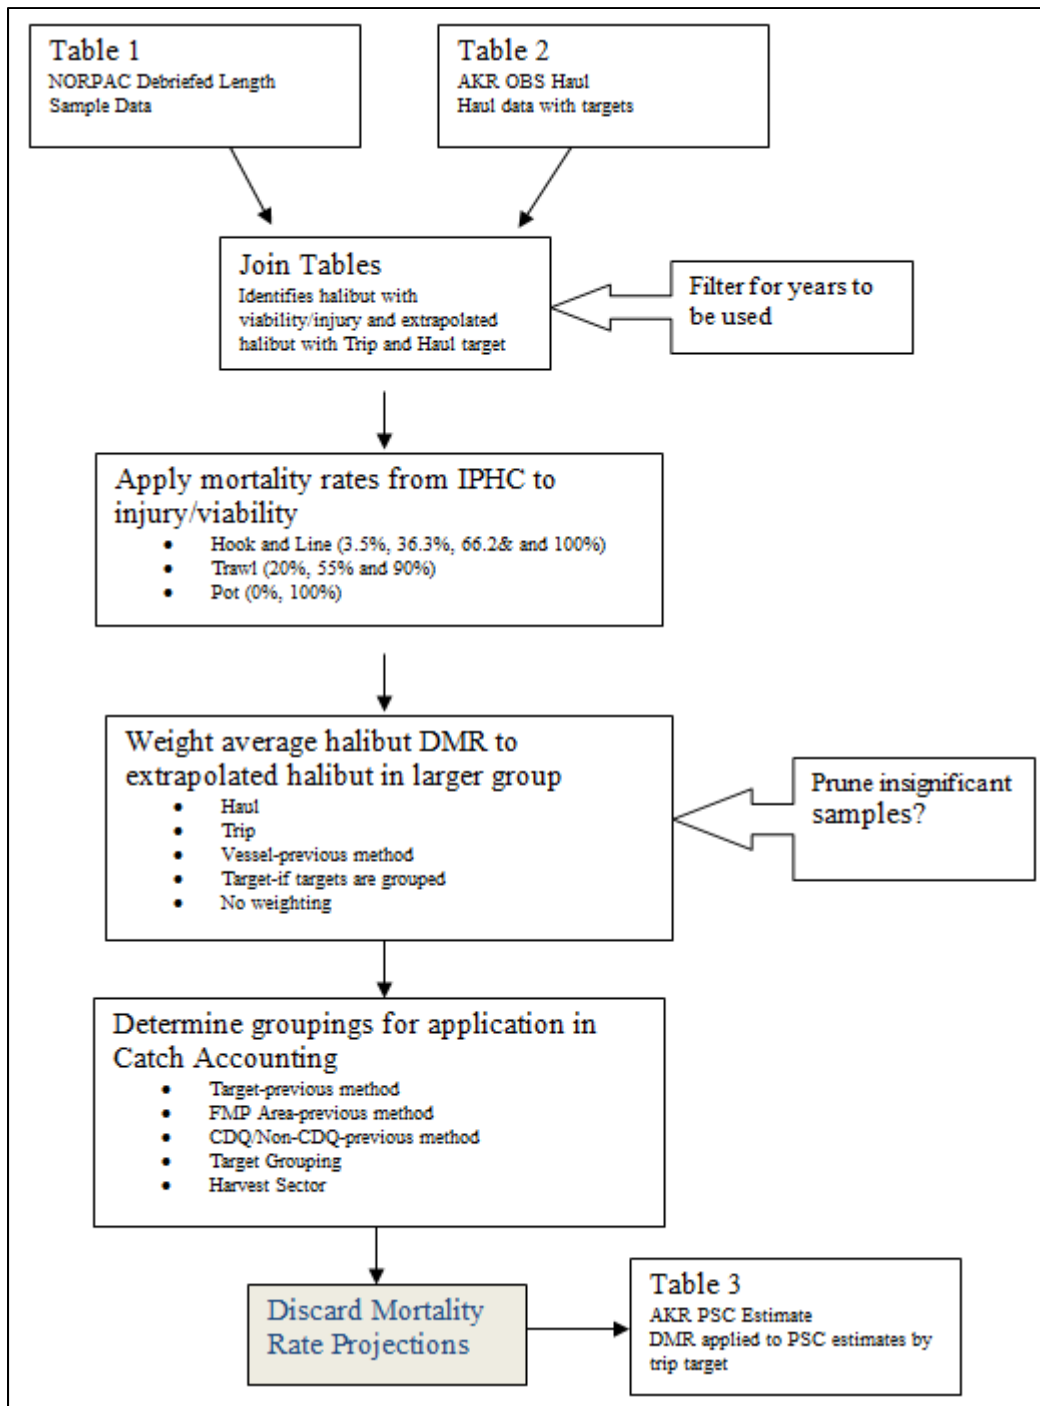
Table 1
NORPAC Debriefed Length Sample Data

Table 2
AKR OBS Haul
Haul data with targets

Join Tables
Identifies halibut with viability/injury and extrapolated halibut with Trip and Haul target

Filter for years to be used

Apply mortality rates from IPHC to injury/viability
- Hook and Line (3.5%, 36.3%, 66.2& and 100%)
- Trawl (20%, 55% and 90%)
- Pot (0%, 100%)

Weight average halibut DMR to extrapolated halibut in larger group
- Haul
- Trip
- Vessel-previous method
- Target-if targets are grouped
- No weighting

Prune insignificant samples?

Determine groupings for application in Catch Accounting
- Target-previous method
- FMP Area-previous method
- CDQ/Non-CDQ-previous method
- Target Grouping
- Harvest Sector

Discard Mortality Rate Projections

Table 3
AKR PSC Estimate
DMR applied to PSC estimates by trip target